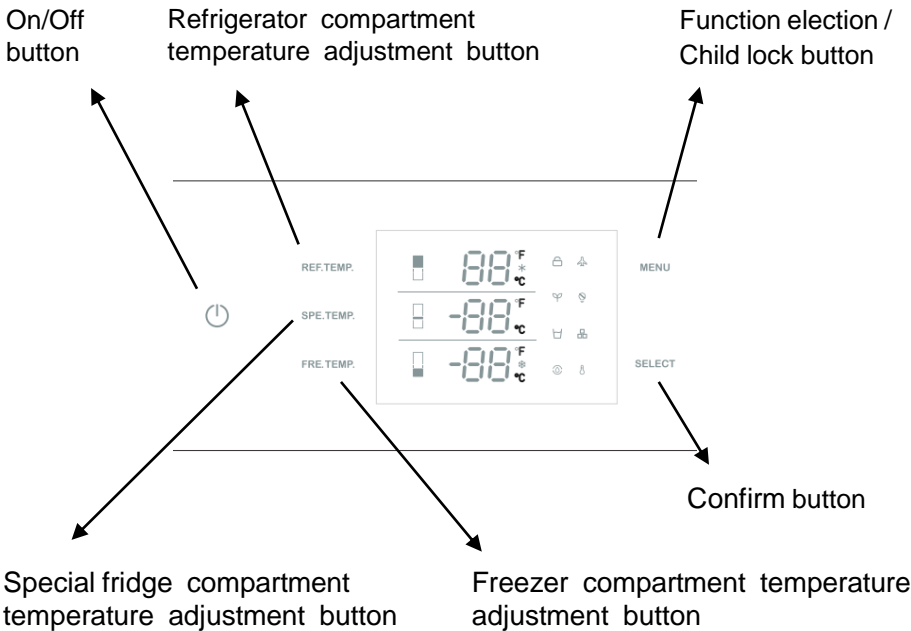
On/Off button

Refrigerator compartment temperature adjustment button

Function election / Child lock button

REF.TEMP.

SPE.TEMP.

FRE.TEMP.

88 °F °C

-88 °F °C

-88 °F °C

MENU

SELECT

Confirm button

Special fridge compartment temperature adjustment button

Freezer compartment temperature adjustment button